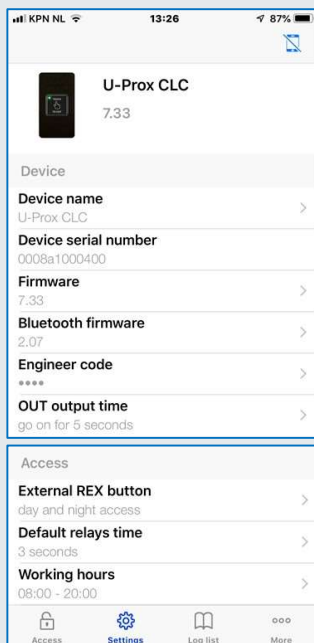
KPN NL 13:26 87%

U-Prox CLC
7.33

Device

Device name
U-Prox CLC

Device serial number
0008a1000400

Firmware
7.33

Bluetooth firmware
2.07

Engineer code
••••

OUT output time
go on for 5 seconds

Access

External REX button
day and night access

Default relays time
3 seconds

Working hours
08:00 - 20:00

Access Settings Log list More